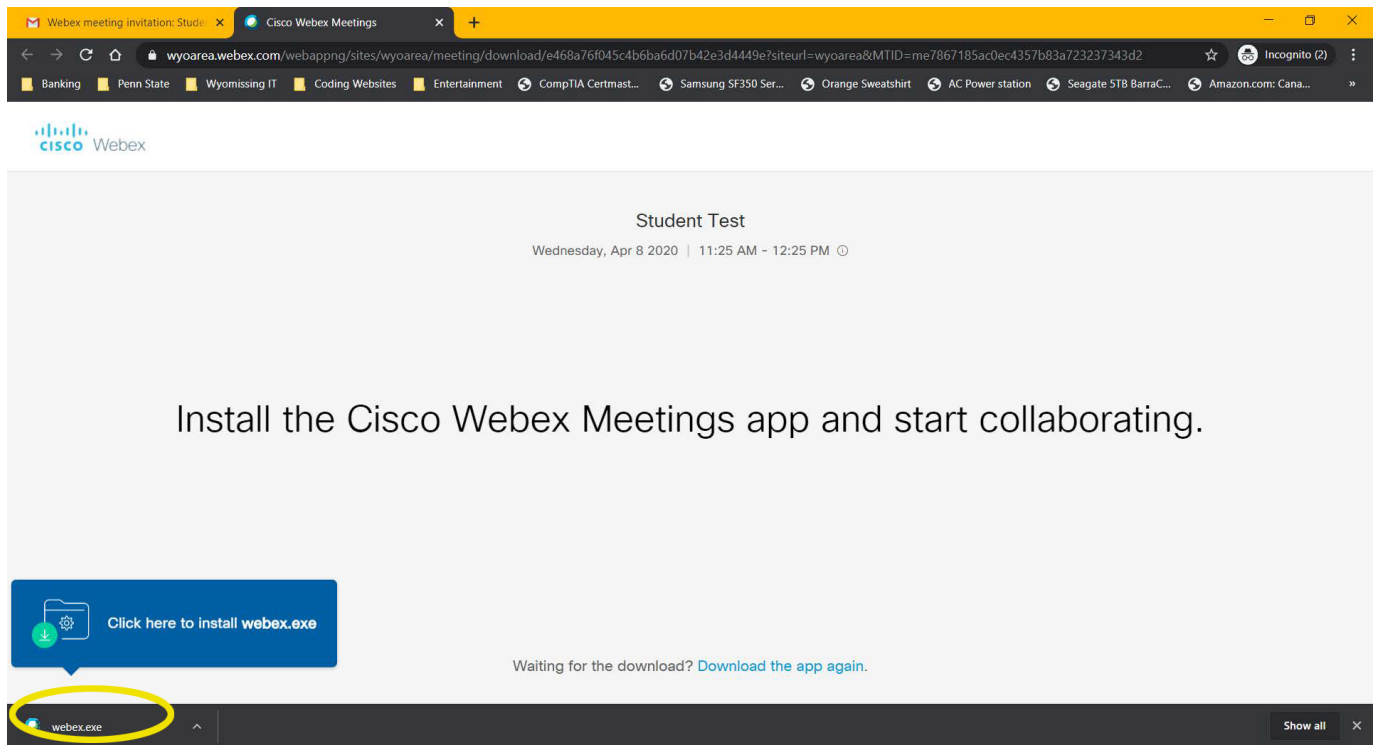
Webex meeting invitation: Stude
Cisco Webex Meetings
wyoarea.webex.com/webappng/sites/wyoarea/meeting/download/e468a76f045c4b6ba6d07b42e3d4449e?siteurl=wyoarea&MTID=me7867185ac0ec4357b83a723237343d2
Incognito (2)
Banking
Penn State
Wyomissing IT
Coding Websites
Entertainment
CompTIA Certmast...
Samsung SF350 Ser...
Orange Sweatshirt
AC Power station
Seagate 5TB BarraC...
Amazon.com: Cana...
»

cisco Webex

Student Test
Wednesday, Apr 8 2020 | 11:25 AM - 12:25 PM

Install the Cisco Webex Meetings app and start collaborating.

Click here to install webex.exe

Waiting for the download? Download the app again.

webex.exe
Show all